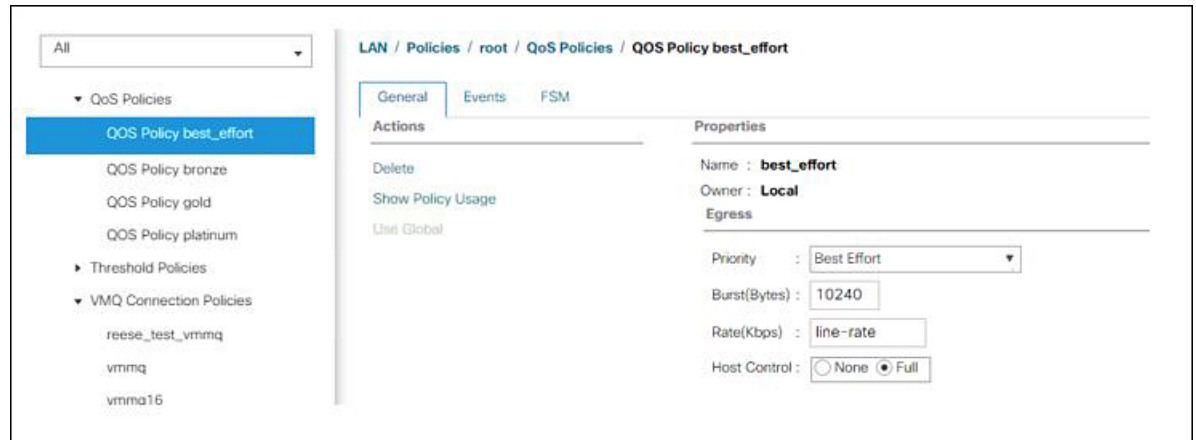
All

▾ QoS Policies

QOS Policy best_effort

QOS Policy bronze

QOS Policy gold

QOS Policy platinum

▸ Threshold Policies

▾ VMQ Connection Policies

reese_test_vmmq

vmmq

vmmq16

LAN / Policies / root / QoS Policies / QOS Policy best_effort

General Events FSM

Actions

Delete

Show Policy Usage

Use Global

Properties

Name : best_effort

Owner : Local

Egress

Priority : Best Effort

Burst(Bytes) : 10240

Rate(Kbps) : line-rate

Host Control : None Full